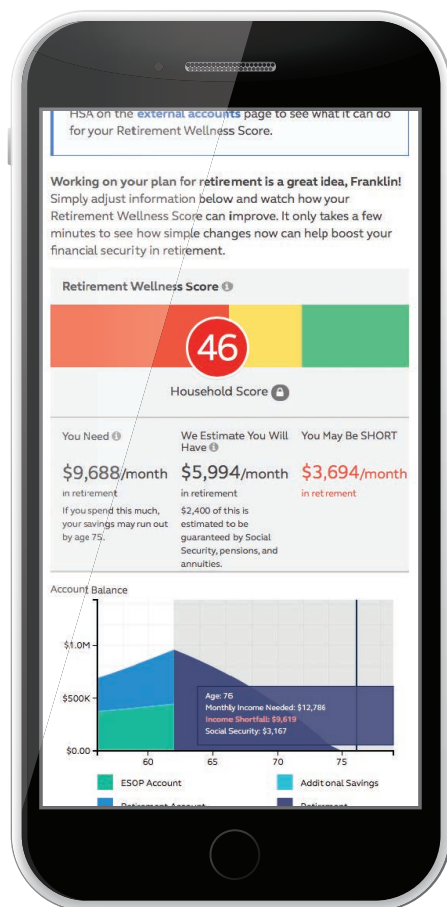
HSA on the external accounts page to see what it can do for your Retirement Wellness Score.

Working on your plan for retirement is a great idea, Franklin! Simply adjust information below and watch how your Retirement Wellness Score can improve. It only takes a few minutes to see how simple changes now can help boost your financial security in retirement.

Retirement Wellness Score

46

Household Score

| You Need | We Estimate You Will Have | You May Be SHORT |
|---|---|---|
| $9,688/month in retirement | $5,994/month in retirement | $3,694/month in retirement |
| If you spend this much, your savings may run out by age 75. | $2,400 of this is estimated to be guaranteed by Social Security, pensions, and annuities. | |

Account Balance

$1.0M
$500K
$0.00
60
65
70
75

Age: 76
Monthly Income Needed: $12,786
Income Shortfall: $9,619
Social Security: $3,167

ESOP Account
Additional Savings
Retirement Account
Retirement